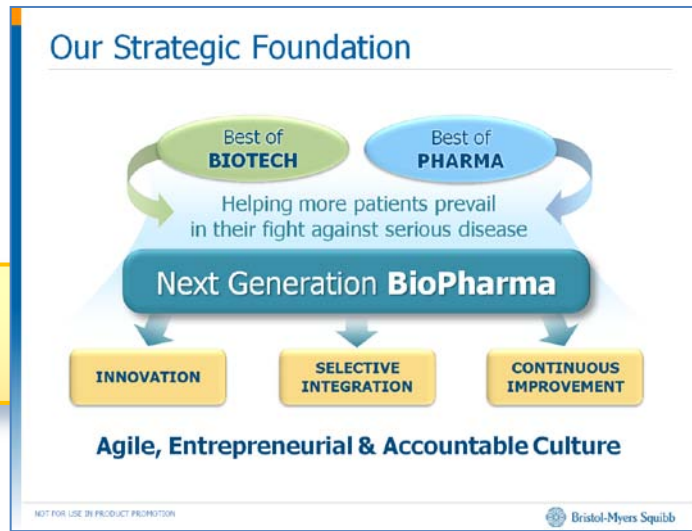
Our Strategic Foundation

Best of BIOTECH

Best of PHARMA

Helping more patients prevail in their fight against serious disease

Next Generation BioPharma

INNOVATION

SELECTIVE INTEGRATION

CONTINUOUS IMPROVEMENT

Agile, Entrepreneurial & Accountable Culture

NOT FOR USE IN PRODUCT PROMOTION

Bristol-Myers Squibb